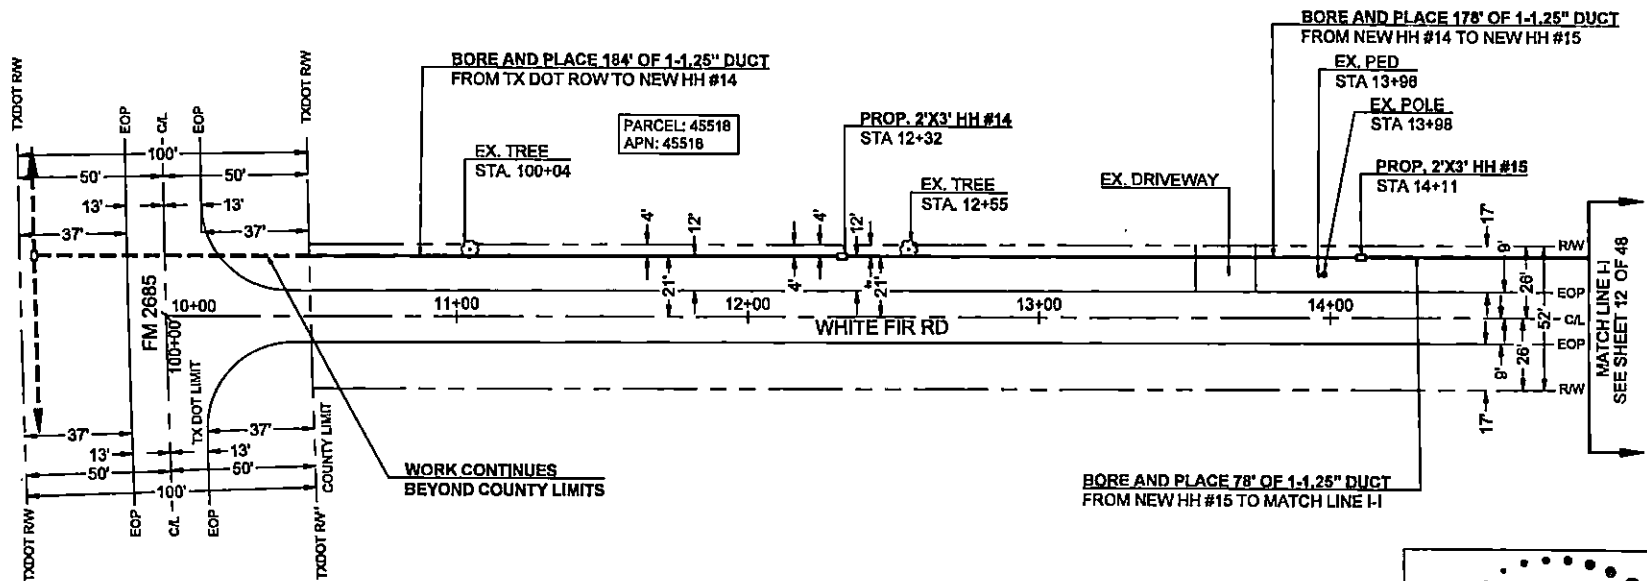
TXDOT R/W
EOP
C/L
EOP
TXDOT R/W
100'
50'
50'
13'
13'
37'
37'
BORE AND PLACE 184' OF 1-1.25" DUCT
FROM TX DOT ROW TO NEW HH #14
PARCEL: 45518
APN: 45518
EX. TREE
STA. 100+04
PROP. 2'X3' HH #14
STA 12+32
EX. TREE
STA. 12+55
EX. DRIVEWAY
BORE AND PLACE 178' OF 1-1.25" DUCT
FROM NEW HH #14 TO NEW HH #15
EX. PED
STA 13+98
EX. POLE
STA 13+98
PROP. 2'X3' HH #15
STA 14+11
4'
12'
4'
12'
21'
4'
21'
17'
9'
26'
52'
26'
9'
17'
R/W
EOP
C/L
EOP
R/W
MATCH LINE I-I
SEE SHEET 12 OF 48
FM 2685
10+00
100+00
11+00
12+00
13+00
14+00
WHITE FIR RD
TX DOT LIMIT
COUNTY LIMIT
37'
37'
13'
13'
50'
50'
100'
TXDOT R/W
EOP
C/L
EOP
TXDOT R/W
WORK CONTINUES
BEYOND COUNTY LIMITS
BORE AND PLACE 78' OF 1-1.25" DUCT
FROM NEW HH #15 TO MATCH LINE I-I